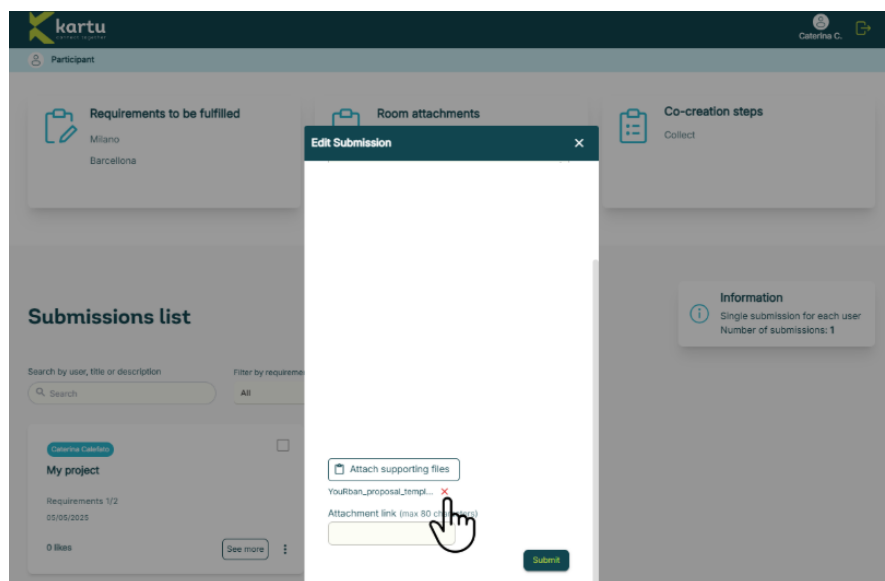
kartu
connect together

Caterina C.

Participant

Requirements to be fulfilled
Milano
Barcellona

Room attachments

Co-creation steps
Collect

Edit Submission ×

Submissions list

Search by user, title or description
Search

Filter by requireme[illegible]
All

Information
Single submission for each user
Number of submissions: 1

Caterina Calefato
My project
Requirements 1/2
05/05/2025
0 likes
See more

Attach supporting files
YouRban_proposal_templ... ×
Attachment link (max 80 c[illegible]ers)

Submit